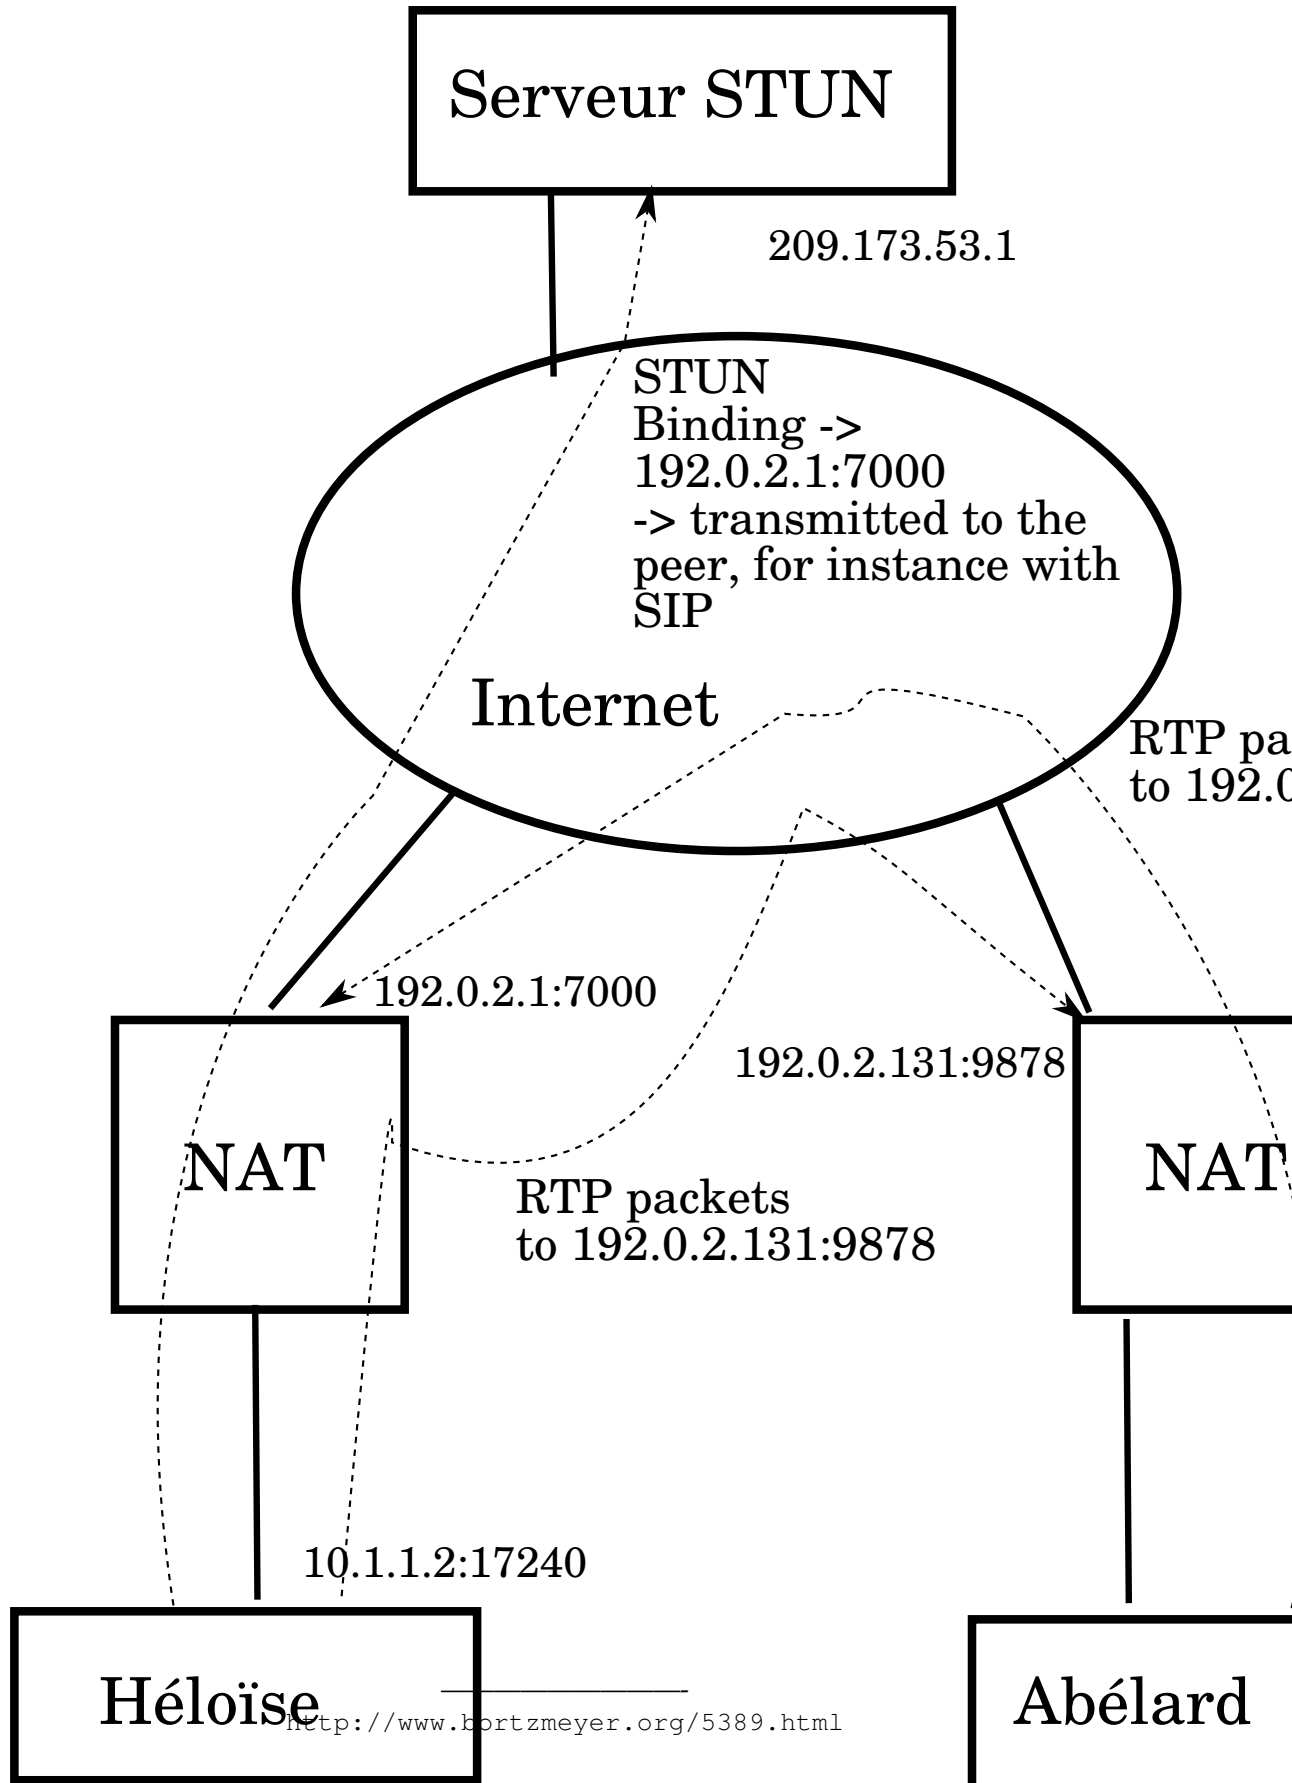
Serveur STUN

209.173.53.1

STUN
Binding ->
192.0.2.1:7000
-> transmitted to the peer, for instance with SIP

Internet

RTP pa
to 192.0

192.0.2.1:7000

192.0.2.131:9878

NAT

RTP packets
to 192.0.2.131:9878

NAT

10.1.1.2:17240

Héloïse

http://www.bortzmeyer.org/5389.html

Abélard